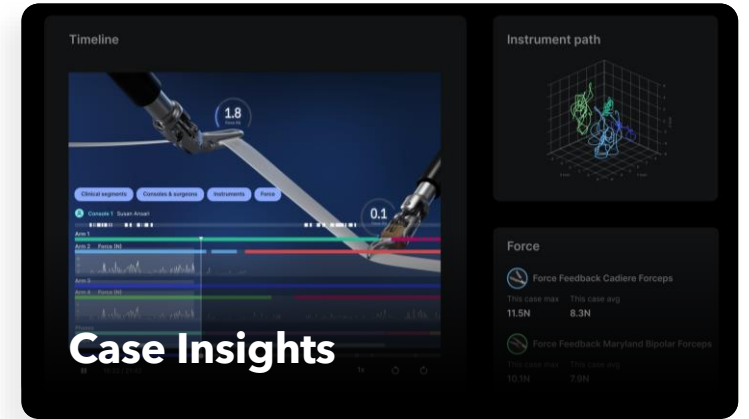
Timeline

1.8

0.1

Clinical segments
Consoles & surgeons
Instruments
Force

Console 1 Susan Ansari

Arm 1
Arm 2 Force (N)
Arm 3
Arm 4 Force (N)

Case Insights

1x

Instrument path

Force

Force Feedback Cadiere Forceps
This case max
This case avg
11.5N
8.3N

Force Feedback Maryland Bipolar Forceps
This case max
This case avg
10.1N
7.9N